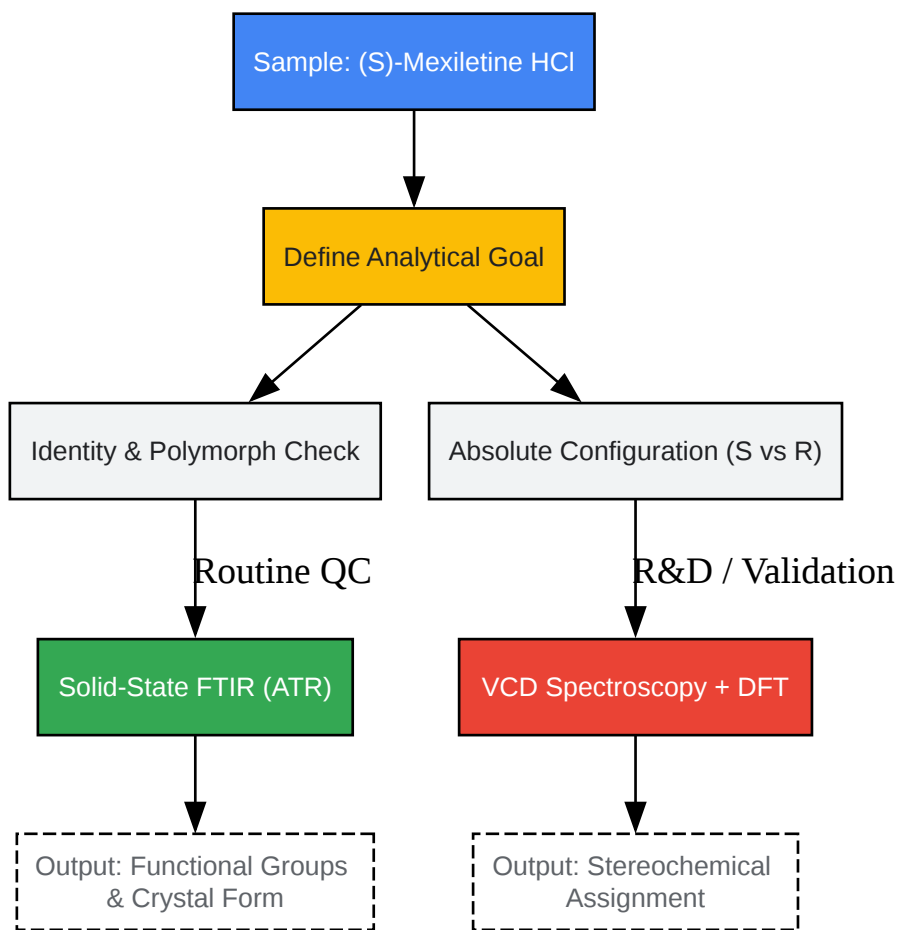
Sample: (S)-Mexiletine HCl

Define Analytical Goal

Identity & Polymorph Check

Absolute Configuration (S vs R)

Routine QC

R&D / Validation

Solid-State FTIR (ATR)

VCD Spectroscopy + DFT

Output: Functional Groups & Crystal Form

Output: Stereochemical Assignment